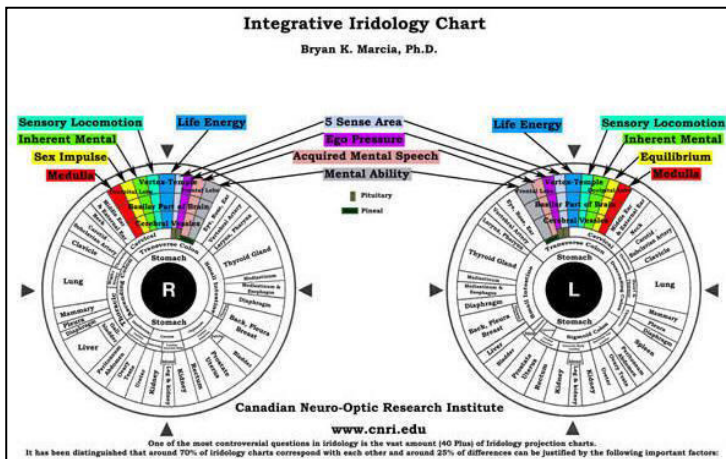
Integrative Iridology Chart

Bryan K. Marcia, Ph.D.

Sensory Locomotion
Inherent Mental
Sex Impulse
Medulla
Life Energy
5 Sense Area
Ego Pressure
Acquired Mental Speech
Mental Ability
Pituitary
Pineal
Life Energy
Sensory Locomotion
Inherent Mental
Equilibrium
Medulla

Vertex Temple
Basilar Part of Brain
Cerebral Vessles
Transverse Colon
Stomach
R
Stomach
Thyroid Gland
Lung
Clavicle
Mammary
Pleura
Liver
Diaphragm
Kidney
Bladder
Rectum

Vertex Temple
Basilar Part of Brain
Cerebral Vessles
Transverse Colon
Stomach
L
Stomach
Thyroid Gland
Diaphragm
Lung
Clavicle
Mammary
Spleen
Kidney
Rectum
Bladder

Canadian Neuro-Optic Research Institute

www.cnri.edu

One of the most controversial questions in iridology is the vast amount (40 Plus) of Iridology projection charts.
It has been distinguished that around 70% of iridology charts correspond with each other and around 25% of differences can be justified by the following important factor: